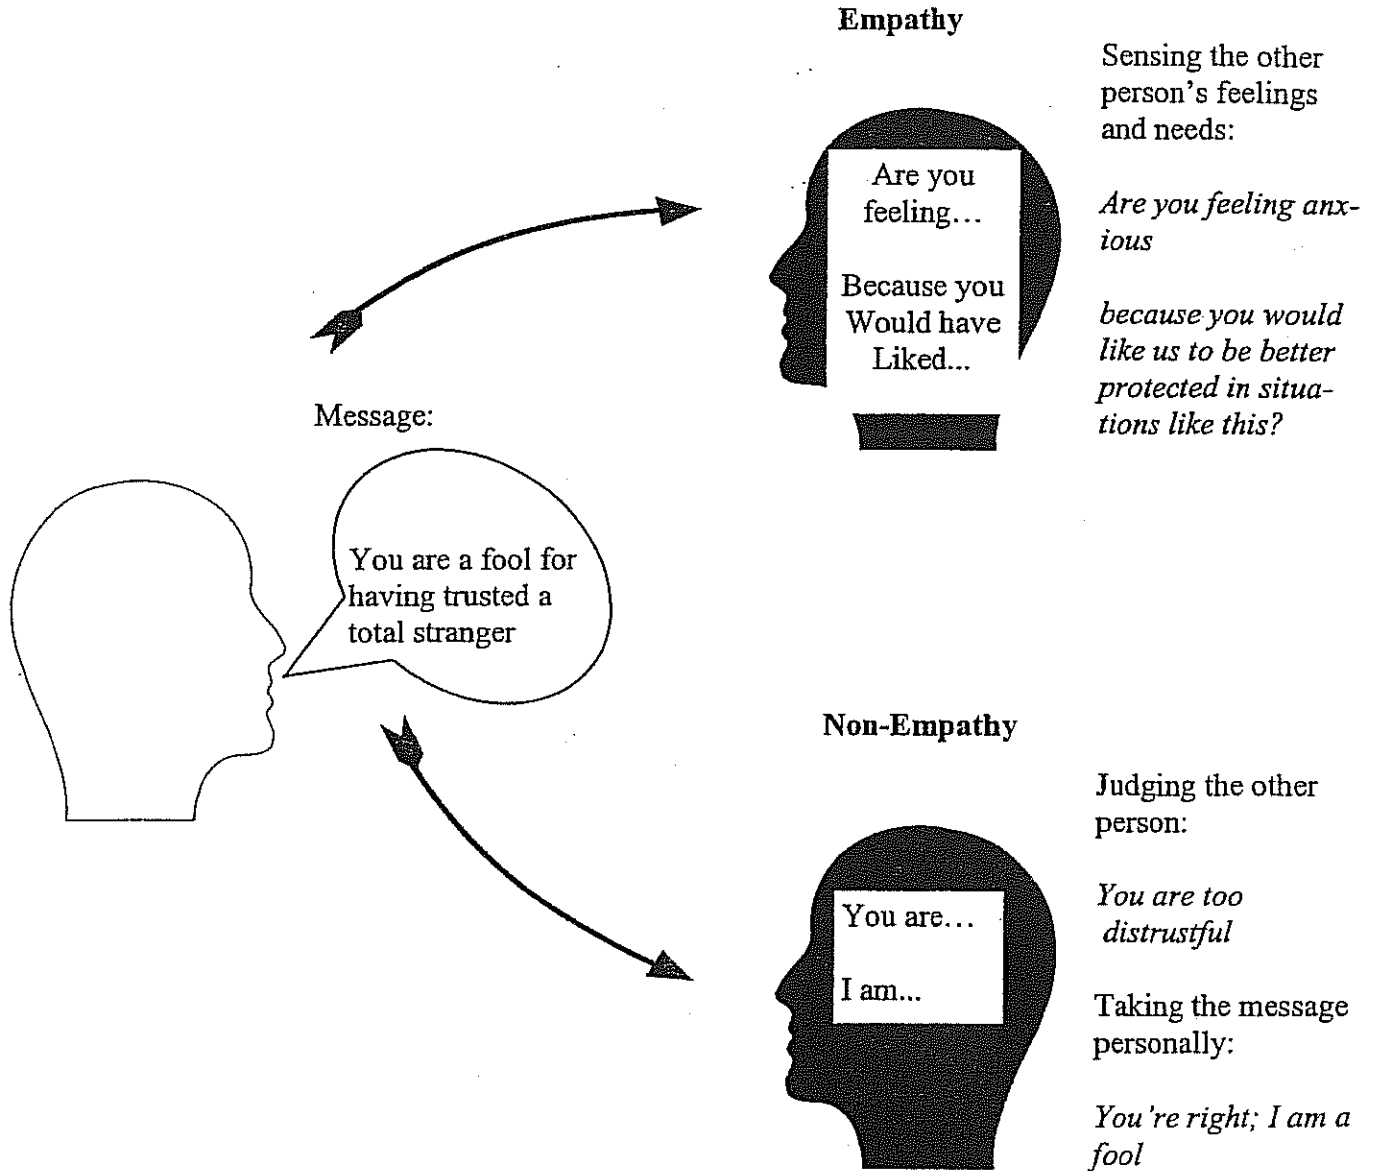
**Empathy**

Are you feeling…

Because you Would have Liked...

Sensing the other person's feelings and needs:

*Are you feeling anxious*

*because you would like us to be better protected in situations like this?*

Message:

You are a fool for having trusted a total stranger

**Non-Empathy**

You are…

I am...

Judging the other person:

*You are too distrustful*

Taking the message personally:

*You're right; I am a fool*